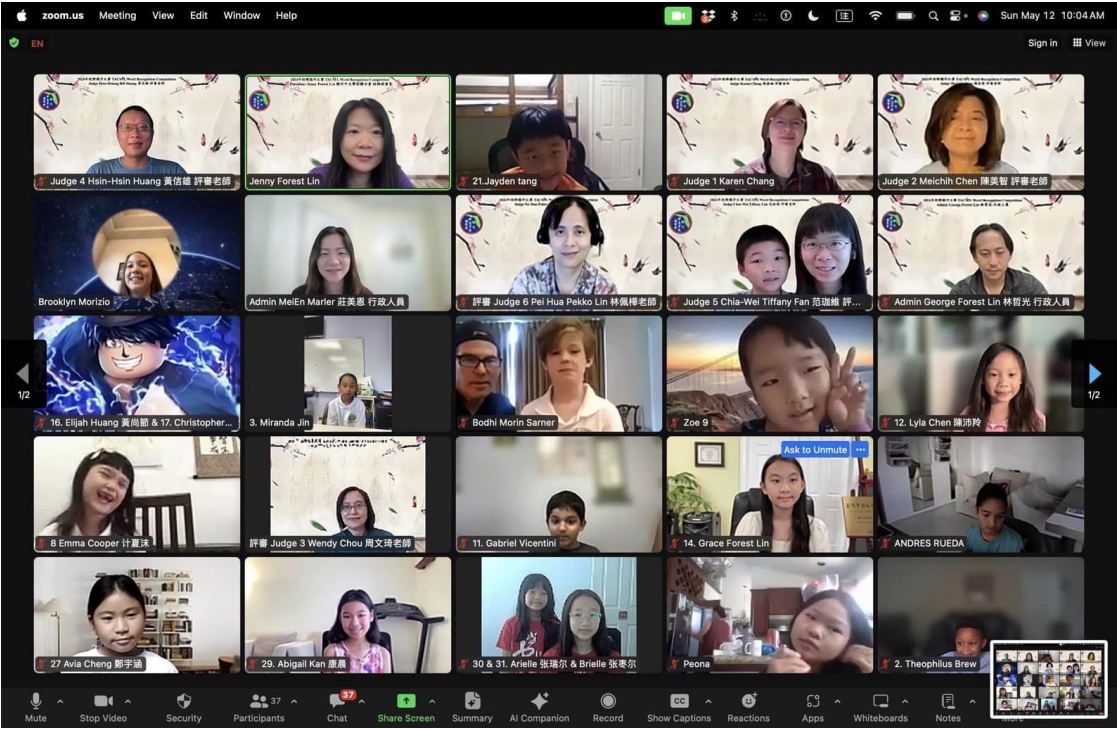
zoom.us Meeting View Edit Window Help

Sun May 12 10:04 AM

EN

Sign in View

Judge 4 Hsin-Hsin Huang 黃信維 評審老師

Jenny Forest Lin

21.Jayden tang

Judge 1 Karen Chang

Judge 2 Meichih Chen 陳美智 評審老師

Brooklyn Morizio

Admin MeiEn Marler 莊美恩 行政人員

評審 Judge 6 Pei Hua Pekko Lin 林佩樺老師

Judge 5 Chia-Wei Tiffany Fan 范珈維 評...

Admin George Forest Lin 林哲光 行政人員

1/2

16. Elijah Huang 黃尚節 & 17. Christopher...

3. Miranda Jin

Bodhi Morin Sarner

Zoe 9

12. Lyla Chen 陳沛羚

1/2

8 Emma Cooper 计夏沫

評審 Judge 3 Wendy Chou 周文琦老師

11. Gabriel Vicentini

Ask to Unmute

14. Grace Forest Lin

ANDRES RUEDA

27 Avia Cheng 鄭宇涵

29. Abigail Kan 康晨

30 & 31. Arielle 张瑞尔 & Brielle 张枣尔

Peona

2. Theophilus Brew

Mute

Stop Video

Security

37

Participants

37

Chat

Share Screen

Summary

AI Companion

Record

CC

Show Captions

Reactions

Apps

Whiteboards

Notes

More